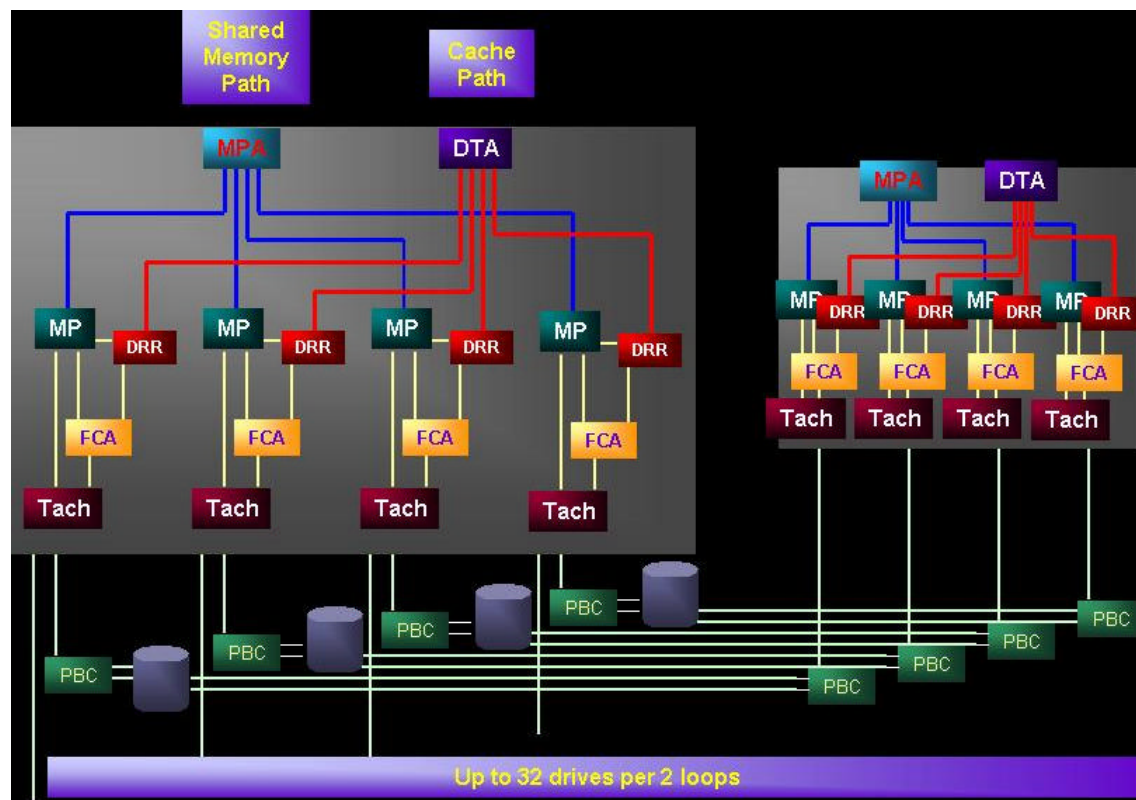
Shared Memory Path

Cache Path

MPA

DTA

MP

DRR

MP

DRR

MP

DRR

MP

DRR

FCA

FCA

FCA

FCA

Tach

Tach

Tach

Tach

MPA

DTA

MP

DRR

MP

DRR

MP

DRR

MP

DRR

FCA

FCA

FCA

FCA

Tach

Tach

Tach

Tach

PBC

PBC

PBC

PBC

PBC

PBC

PBC

PBC

Up to 32 drives per 2 loops